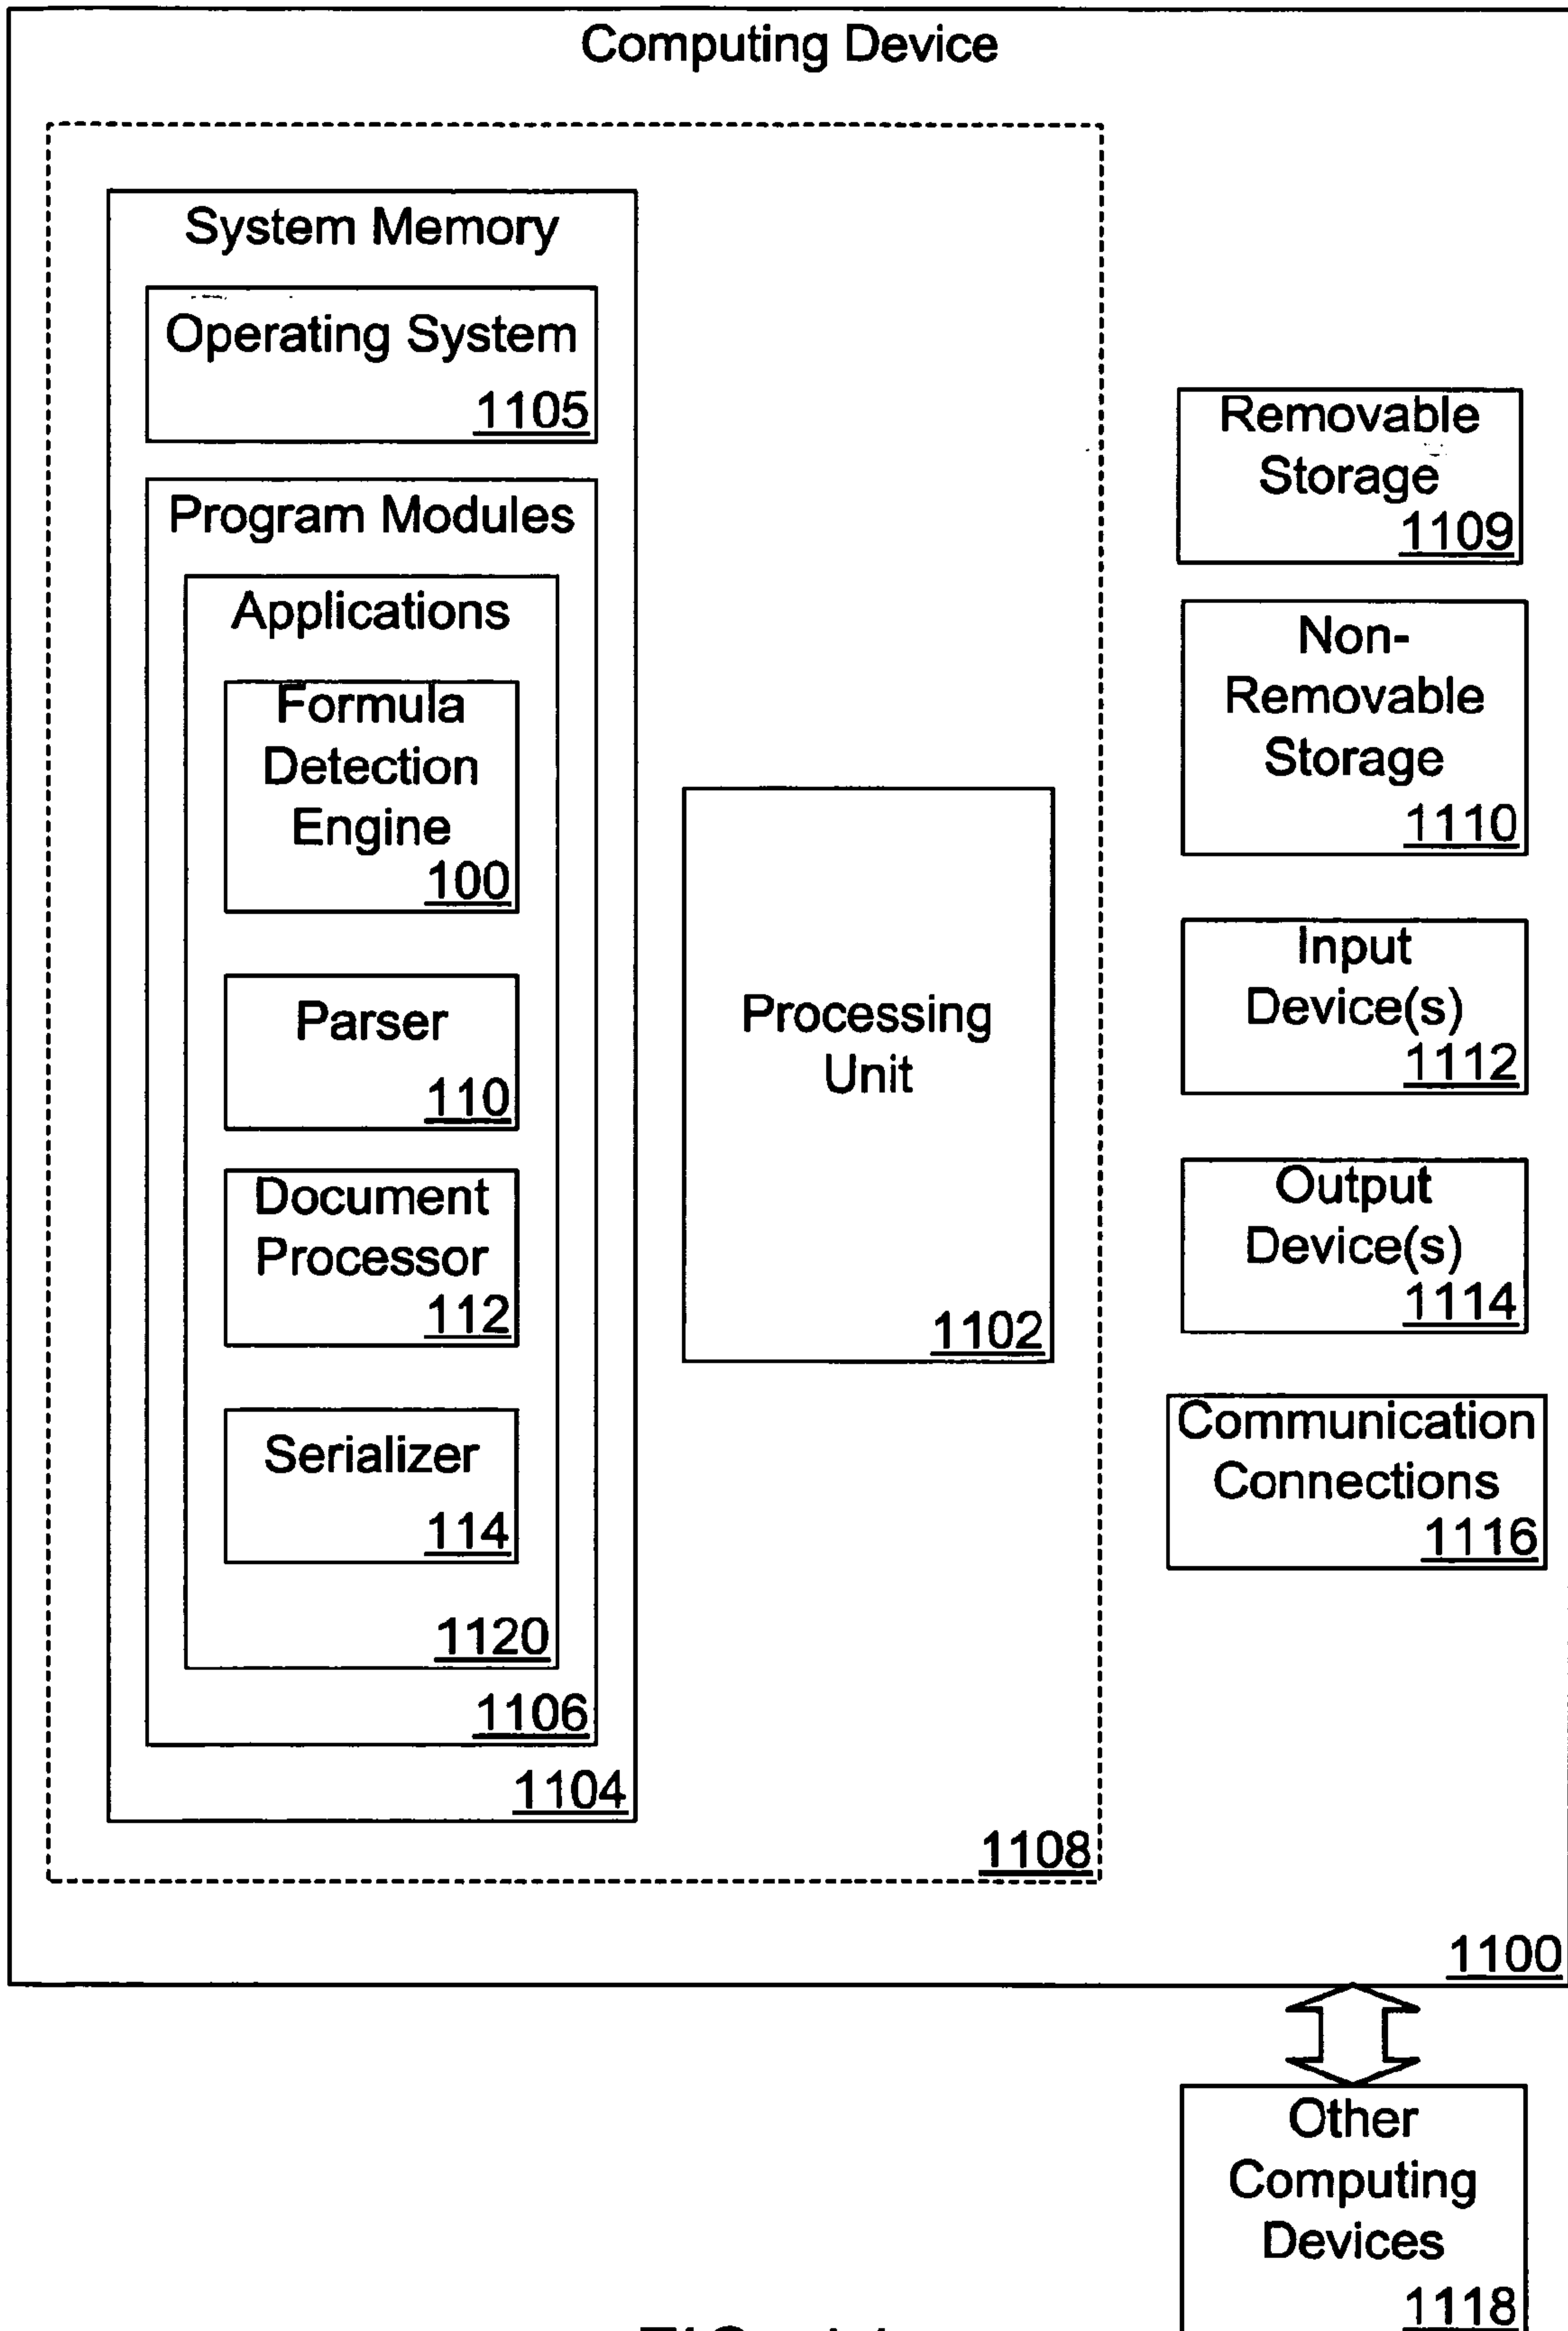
Computing Device

System Memory

Operating System
1105

Program Modules

Applications

Formula Detection Engine
100

Parser
110

Document Processor
112

Serializer
114

1120

1106

1104

Processing Unit
1102

1108

Removable Storage
1109

Non-Removable Storage
1110

Input Device(s)
1112

Output Device(s)
1114

Communication Connections
1116

1100

Other Computing Devices
1118

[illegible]